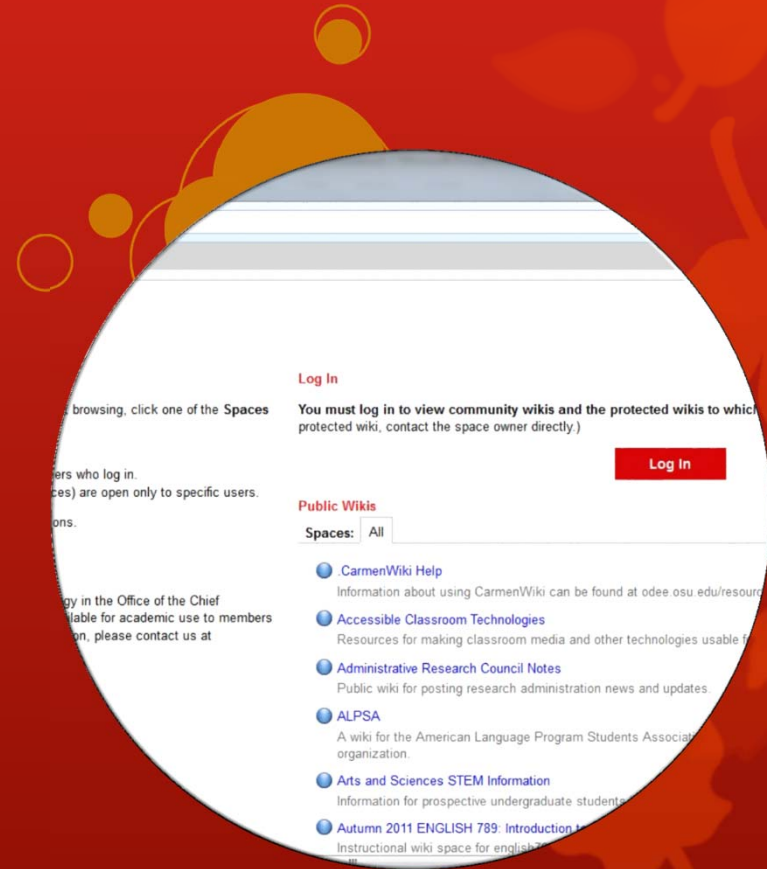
browsing, click one of the **Spaces**

ers who log in.
ces) are open only to specific users.

ons.

gy in the Office of the Chief
ilable for academic use to members
on, please contact us at

Log In

**You must log in to view community wikis and the protected wikis to which** protected wiki, contact the space owner directly.)

Log In

Public Wikis

Spaces: All

.CarmenWiki Help
Information about using CarmenWiki can be found at odee.osu.edu/resourc

Accessible Classroom Technologies
Resources for making classroom media and other technologies usable f

Administrative Research Council Notes
Public wiki for posting research administration news and updates.

ALPSA
A wiki for the American Language Program Students Associat organization.

Arts and Sciences STEM Information
Information for prospective undergraduate students

Autumn 2011 ENGLISH 789: Introduction t
Instructional wiki space for english7